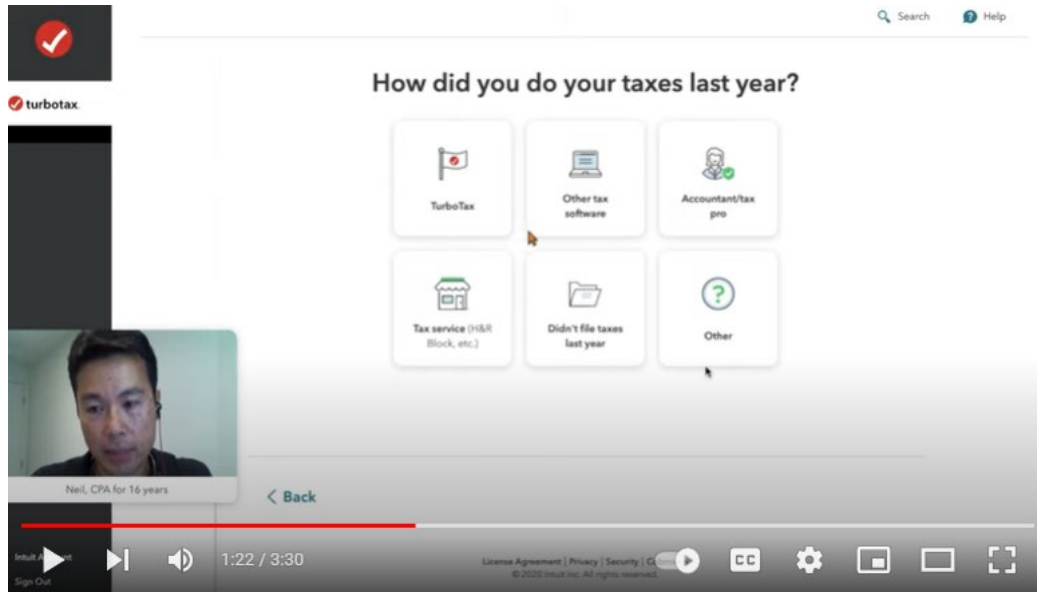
turbotax

Search Help

How did you do your taxes last year?

TurboTax

Other tax software

Accountant/tax pro

Tax service (H&R Block, etc.)

Didn't file taxes last year

Other

Neil, CPA for 16 years

< Back

Intuit A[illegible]t

Sign Out

1:22 / 3:30

License Agreement | Privacy | Security | C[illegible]

© 2020 Intuit Inc. All rights reserved.

CC